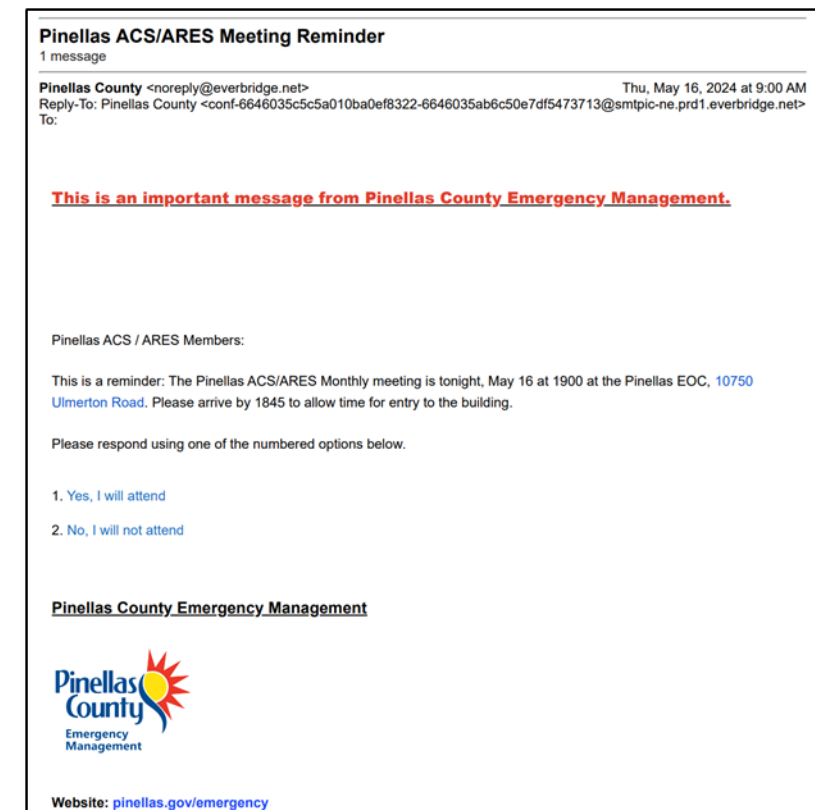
Pinellas ACS/ARES Meeting Reminder
1 message

Pinellas County <noreply@everbridge.net> Thu, May 16, 2024 at 9:00 AM
Reply-To: Pinellas County <conf-6646035c5c5a010ba0ef8322-6646035ab6c50e7df5473713@smtpic-ne.prd1.everbridge.net>
To:

This is an important message from Pinellas County Emergency Management.

Pinellas ACS / ARES Members:

This is a reminder: The Pinellas ACS/ARES Monthly meeting is tonight, May 16 at 1900 at the Pinellas EOC, 10750 Ulmerton Road. Please arrive by 1845 to allow time for entry to the building.

Please respond using one of the numbered options below.

1. Yes, I will attend

2. No, I will not attend

Pinellas County Emergency Management

Pinellas County
Emergency Management

Website: pinellas.gov/emergency